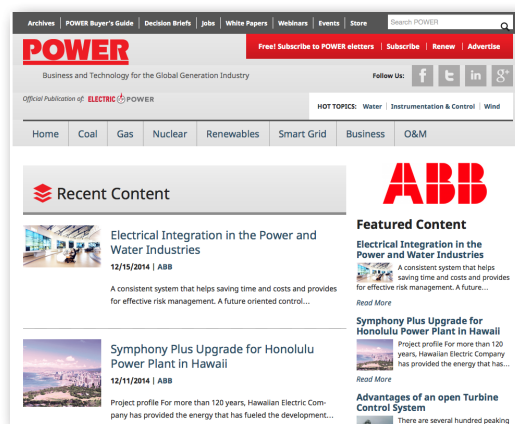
Archives | POWER Buyer's Guide | Decision Briefs | Jobs | White Papers | Webinars | Events | Store

Search POWER

POWER

Free! Subscribe to POWER eletters | Subscribe | Renew | Advertise

Business and Technology for the Global Generation Industry

Follow Us:

Official Publication of: ELECTRIC POWER

HOT TOPICS: Water | Instrumentation & Control | Wind

Home | Coal | Gas | Nuclear | Renewables | Smart Grid | Business | O&M

Recent Content

Electrical Integration in the Power and Water Industries

12/15/2014 | ABB

A consistent system that helps saving time and costs and provides for effective risk management. A future oriented control...

Symphony Plus Upgrade for Honolulu Power Plant in Hawaii

12/11/2014 | ABB

Project profile For more than 120 years, Hawaiian Electric Company has provided the energy that has fueled the development...

ABB

Featured Content

Electrical Integration in the Power and Water Industries

A consistent system that helps saving time and costs and provides for effective risk management. A future...

Read More

Symphony Plus Upgrade for Honolulu Power Plant in Hawaii

Project profile For more than 120 years, Hawaiian Electric Company has provided the energy that has...

Read More

Advantages of an open Turbine Control System

There are several hundred peaking